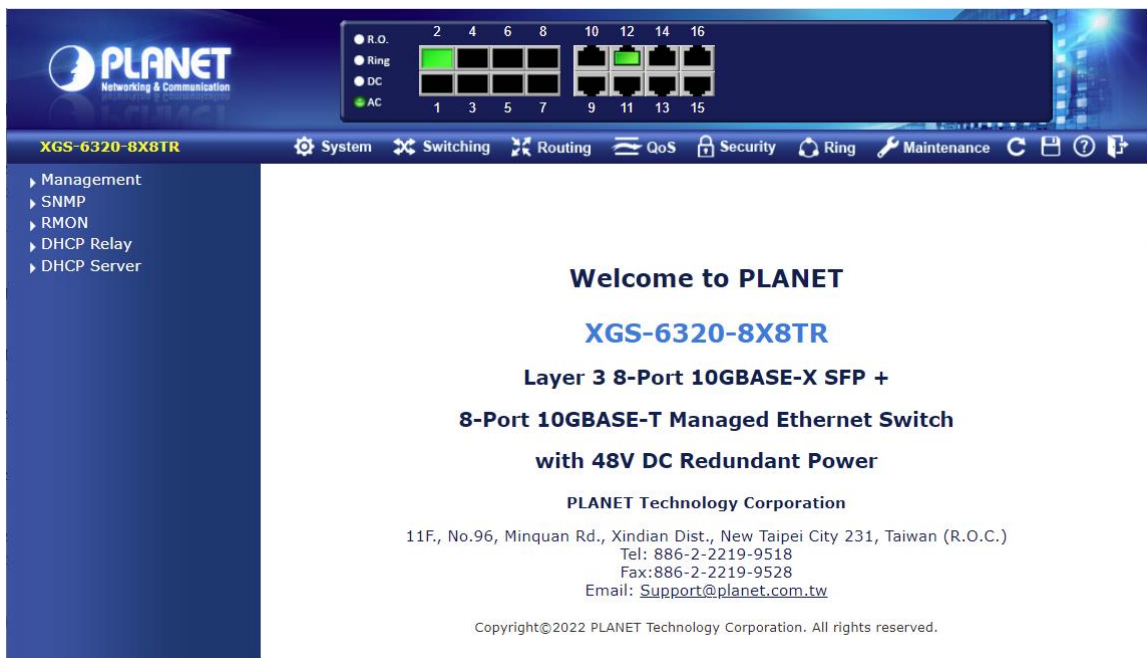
PLANET
Networking & Communication

R.O.
Ring
DC
AC

2 4 6 8 10 12 14 16
1 3 5 7 9 11 13 15

XGS-6320-8X8TR

System Switching Routing QoS Security Ring Maintenance

Management
SNMP
RMON
DHCP Relay
DHCP Server

Welcome to PLANET

XGS-6320-8X8TR

Layer 3 8-Port 10GBASE-X SFP +

8-Port 10GBASE-T Managed Ethernet Switch

with 48V DC Redundant Power

PLANET Technology Corporation

11F., No.96, Minquan Rd., Xindian Dist., New Taipei City 231, Taiwan (R.O.C.)
Tel: 886-2-2219-9518
Fax:886-2-2219-9528
Email: Support@planet.com.tw

Copyright©2022 PLANET Technology Corporation. All rights reserved.